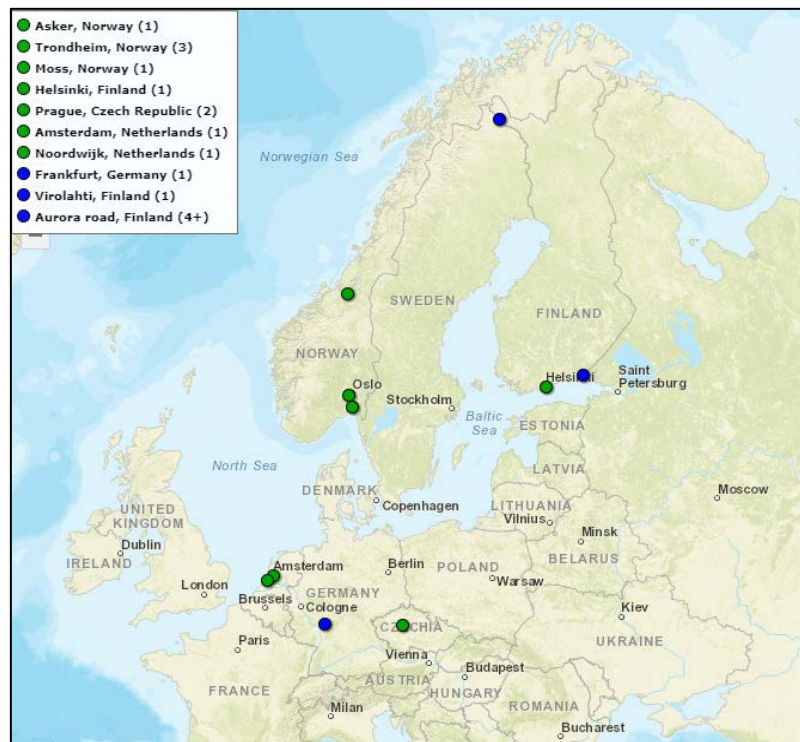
Asker, Norway (1)
Trondheim, Norway (3)
Moss, Norway (1)
Helsinki, Finland (1)
Prague, Czech Republic (2)
Amsterdam, Netherlands (1)
Noordwijk, Netherlands (1)
Frankfurt, Germany (1)
Virolahti, Finland (1)
Aurora road, Finland (4+)

Norwegian Sea
SWEDEN
FINLAND
NORWAY
Oslo
Stockholm
Helsinki
Saint Petersburg
Baltic Sea
ESTONIA
North Sea
LATVIA
DENMARK
Copenhagen
LITHUANIA
Moscow
UNITED KINGDOM
Vilnius
Minsk
Dublin
IRELAND
BELARUS
Amsterdam
Berlin
POLAND
London
Warsaw
GERMANY
Brussels
Cologne
Kiev
Paris
CZECHIA
UKRAINE
Vienna
Budapest
FRANCE
AUSTRIA
HUNGARY
Milan
ROMANIA
Bucharest